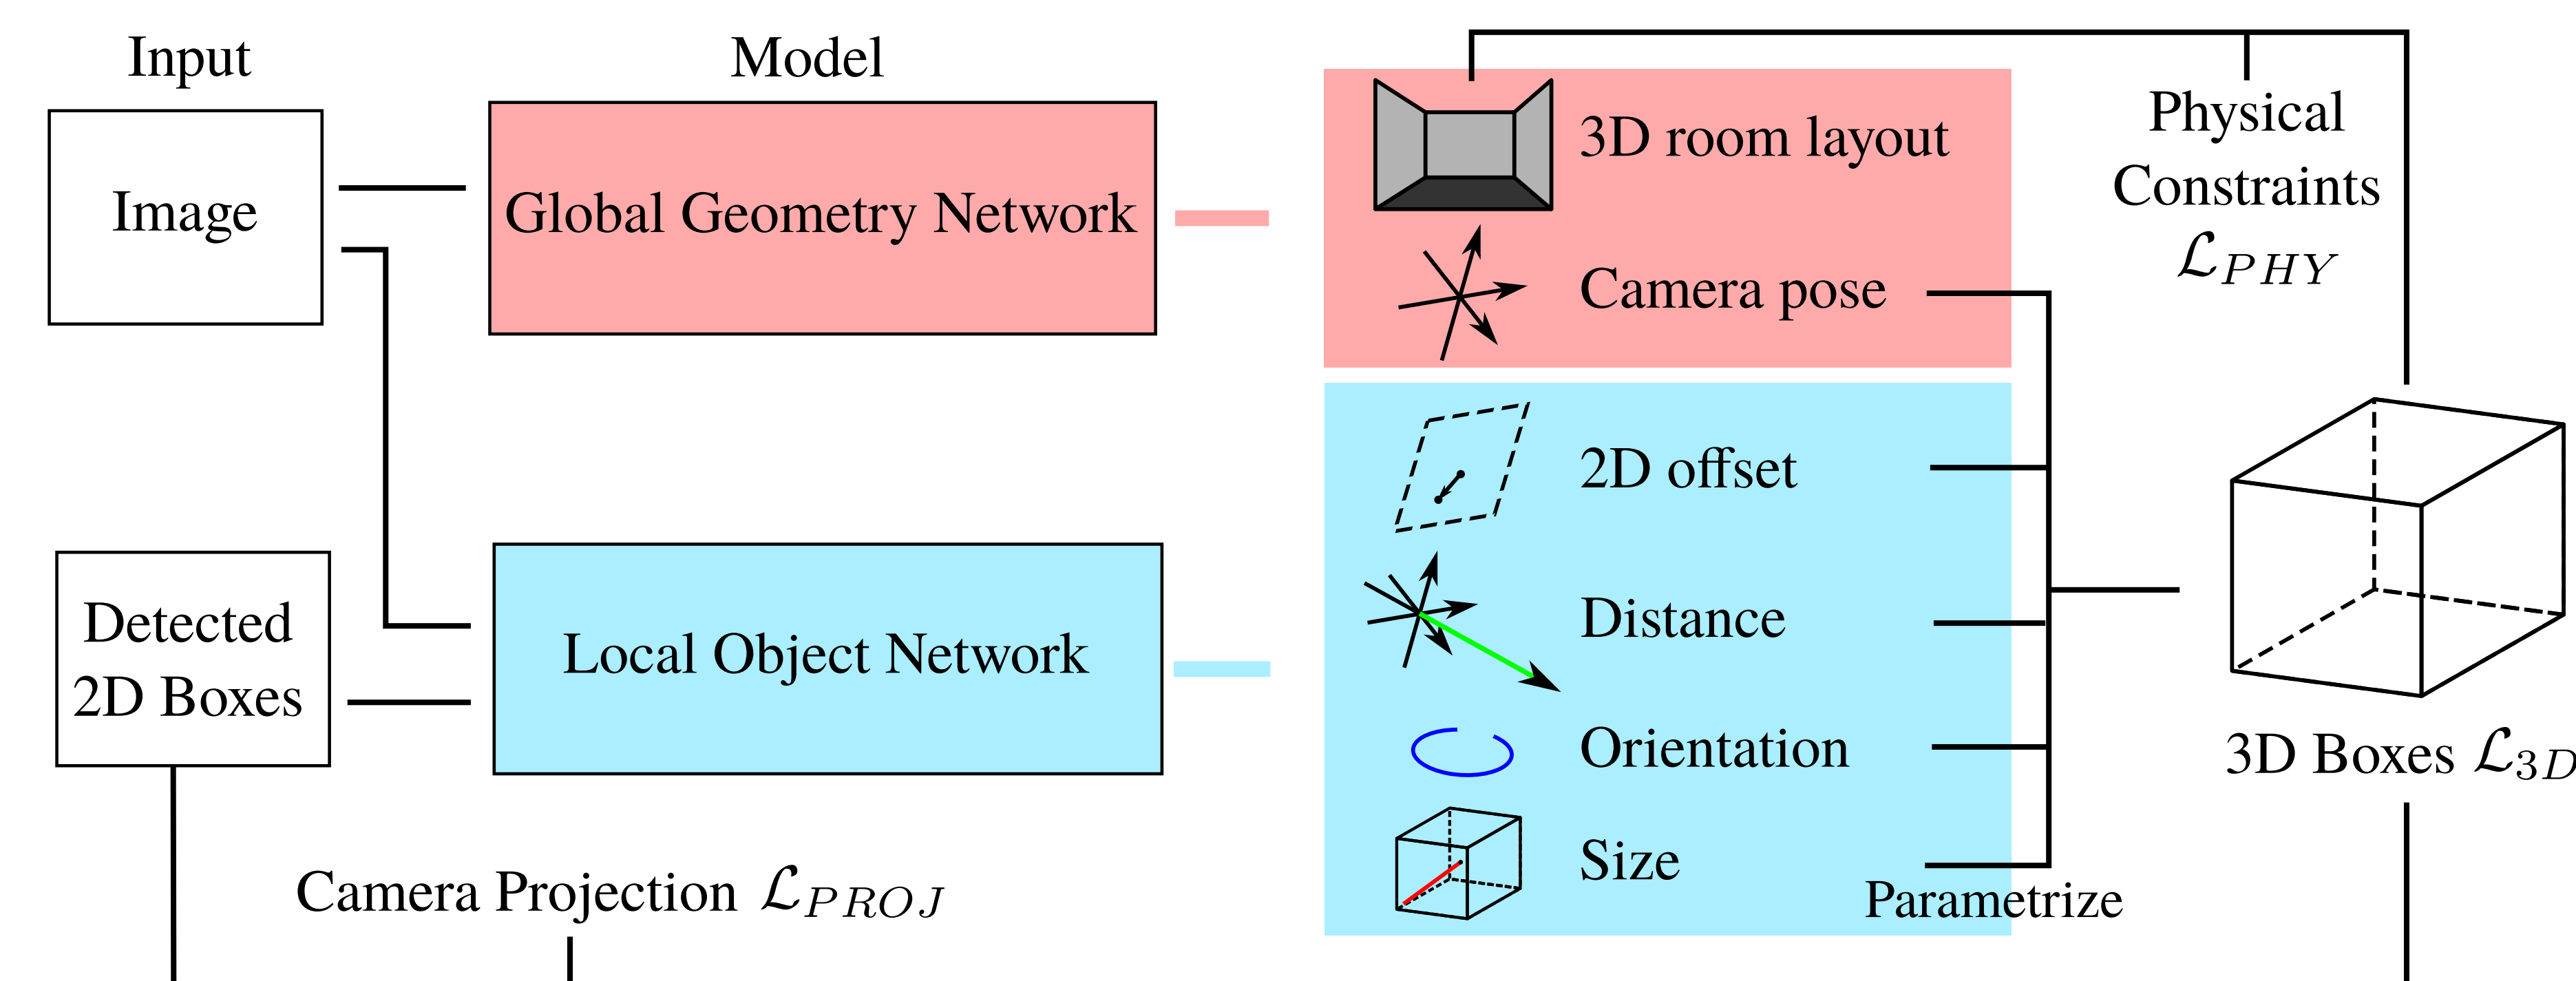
Input

Model

Image

Global Geometry Network

3D room layout

Camera pose

Physical Constraints $\mathcal{L}_{PHY}$

Detected 2D Boxes

Local Object Network

2D offset

Distance

Orientation

Size

3D Boxes $\mathcal{L}_{3D}$

Camera Projection $\mathcal{L}_{PROJ}$

Parametrize